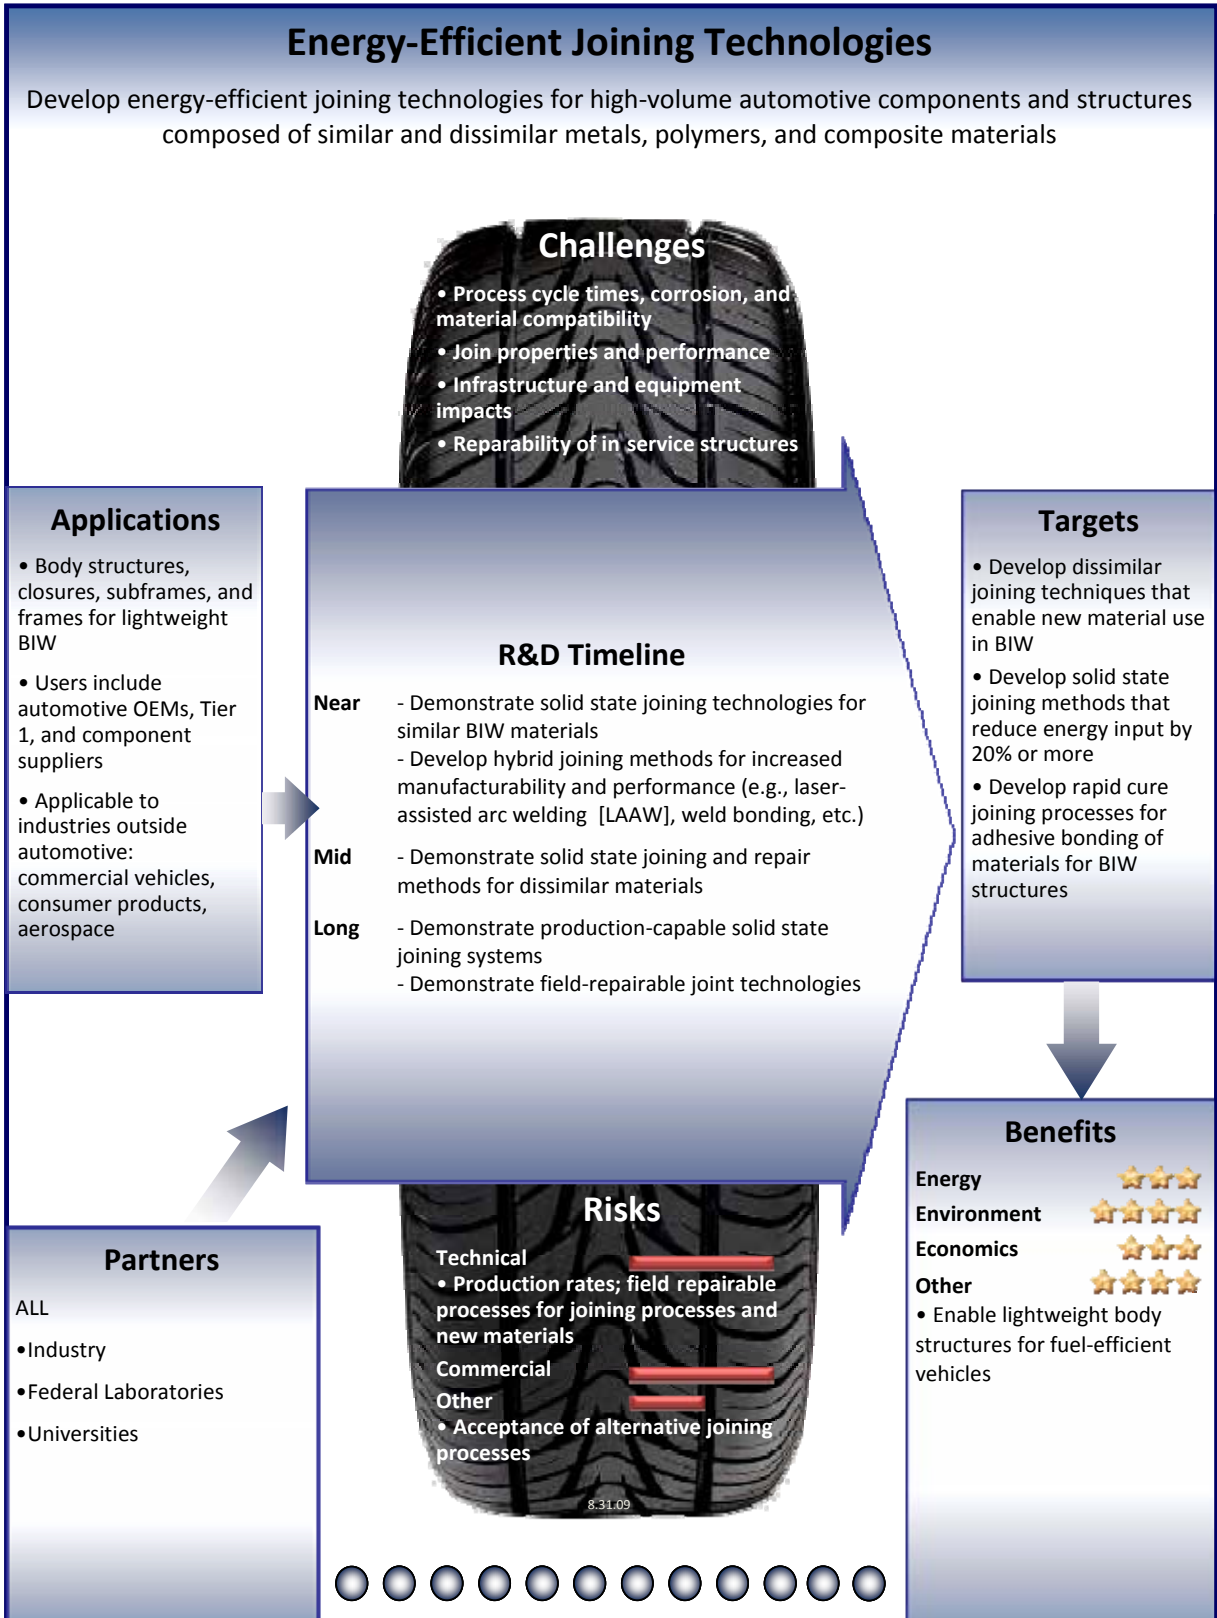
Energy-Efficient Joining Technologies

Develop energy-efficient joining technologies for high-volume automotive components and structures composed of similar and dissimilar metals, polymers, and composite materials

Challenges

• Process cycle times, corrosion, and material compatibility

• Join properties and performance

• Infrastructure and equipment impacts

• Reparability of in service structures

Applications

• Body structures, closures, subframes, and frames for lightweight BIW

• Users include automotive OEMs, Tier 1, and component suppliers

• Applicable to industries outside automotive: commercial vehicles, consumer products, aerospace

R&D Timeline

Near - Demonstrate solid state joining technologies for similar BIW materials
- Develop hybrid joining methods for increased manufacturability and performance (e.g., laser-assisted arc welding [LAAW], weld bonding, etc.)

Mid - Demonstrate solid state joining and repair methods for dissimilar materials

Long - Demonstrate production-capable solid state joining systems
- Demonstrate field-repairable joint technologies

Targets

• Develop dissimilar joining techniques that enable new material use in BIW

• Develop solid state joining methods that reduce energy input by 20% or more

• Develop rapid cure joining processes for adhesive bonding of materials for BIW structures

Benefits

Energy
Environment
Economics
Other
• Enable lightweight body structures for fuel-efficient vehicles

Risks

Technical
• Production rates; field repairable processes for joining processes and new materials
Commercial
Other
• Acceptance of alternative joining processes

8.31.09

Partners

ALL

•Industry

•Federal Laboratories

•Universities